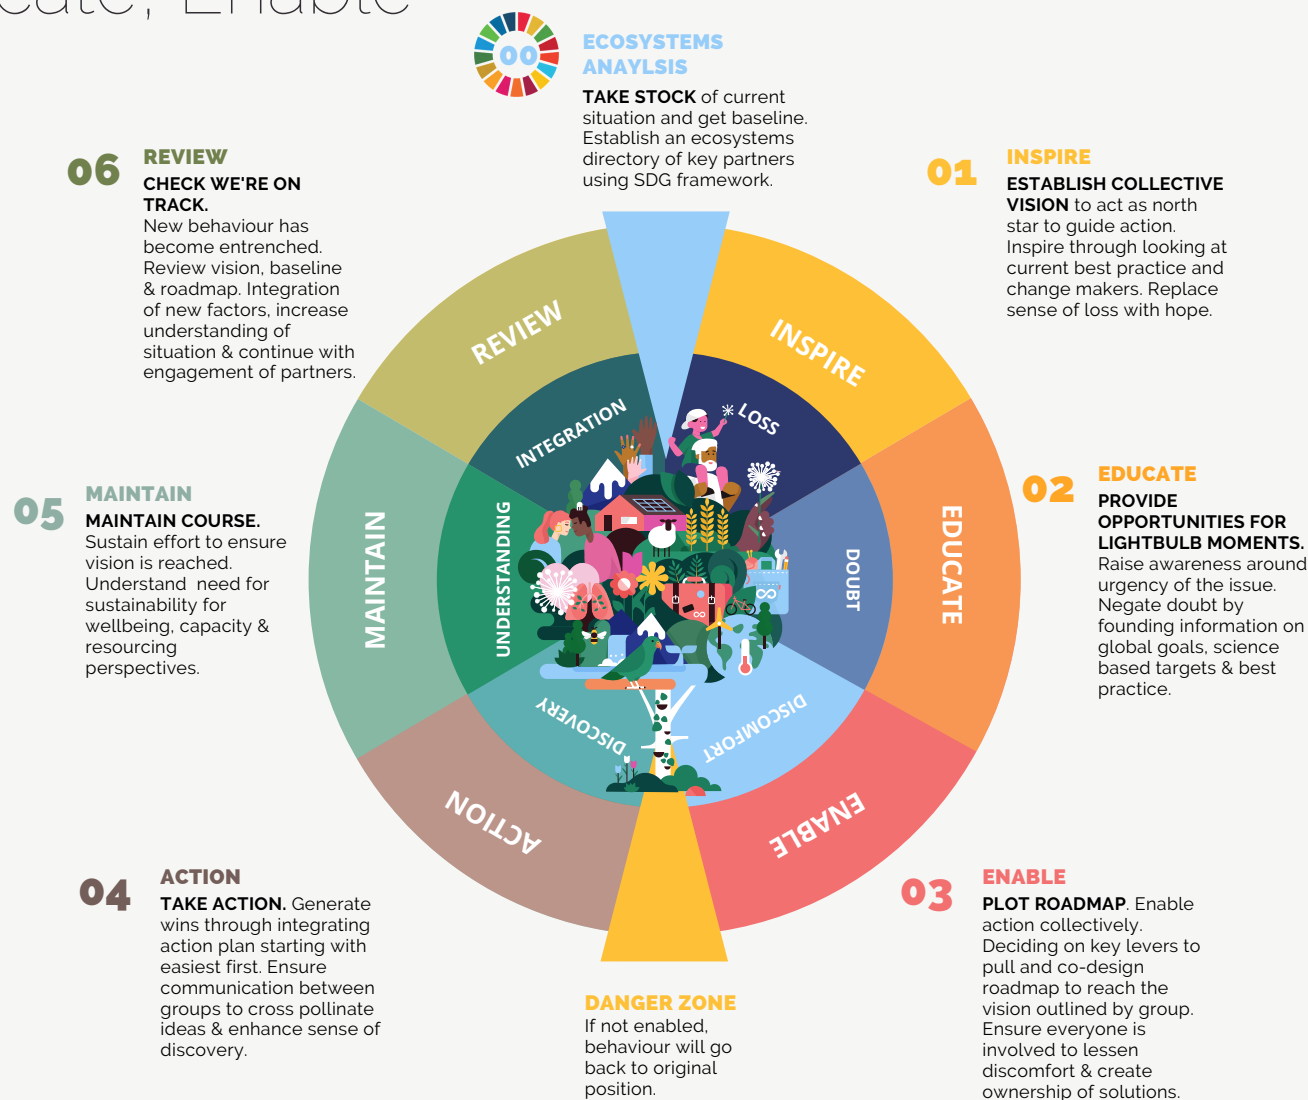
cate, Enable

00

ECOSYSTEMS ANAYLSIS

TAKE STOCK of current situation and get baseline. Establish an ecosystems directory of key partners using SDG framework.

06

REVIEW

CHECK WE'RE ON TRACK.
New behaviour has become entrenched. Review vision, baseline & roadmap. Integration of new factors, increase understanding of situation & continue with engagement of partners.

01

INSPIRE

ESTABLISH COLLECTIVE VISION to act as north star to guide action. Inspire through looking at current best practice and change makers. Replace sense of loss with hope.

REVIEW

INSPIRE

INTEGRATION

LOSS

05

MAINTAIN

MAINTAIN COURSE.
Sustain effort to ensure vision is reached. Understand need for sustainability for wellbeing, capacity & resourcing perspectives.

MAINTAIN

UNDERSTANDING

DOUBT

EDUCATE

02

EDUCATE

PROVIDE OPPORTUNITIES FOR LIGHTBULB MOMENTS.
Raise awareness around urgency of the issue. Negate doubt by founding information on global goals, science based targets & best practice.

DISCOVERY

DISCOMFORT

ACTION

ENABLE

04

ACTION

TAKE ACTION. Generate wins through integrating action plan starting with easiest first. Ensure communication between groups to cross pollinate ideas & enhance sense of discovery.

DANGER ZONE

If not enabled, behaviour will go back to original position.

03

ENABLE

PLOT ROADMAP. Enable action collectively. Deciding on key levers to pull and co-design roadmap to reach the vision outlined by group. Ensure everyone is involved to lessen discomfort & create ownership of solutions.